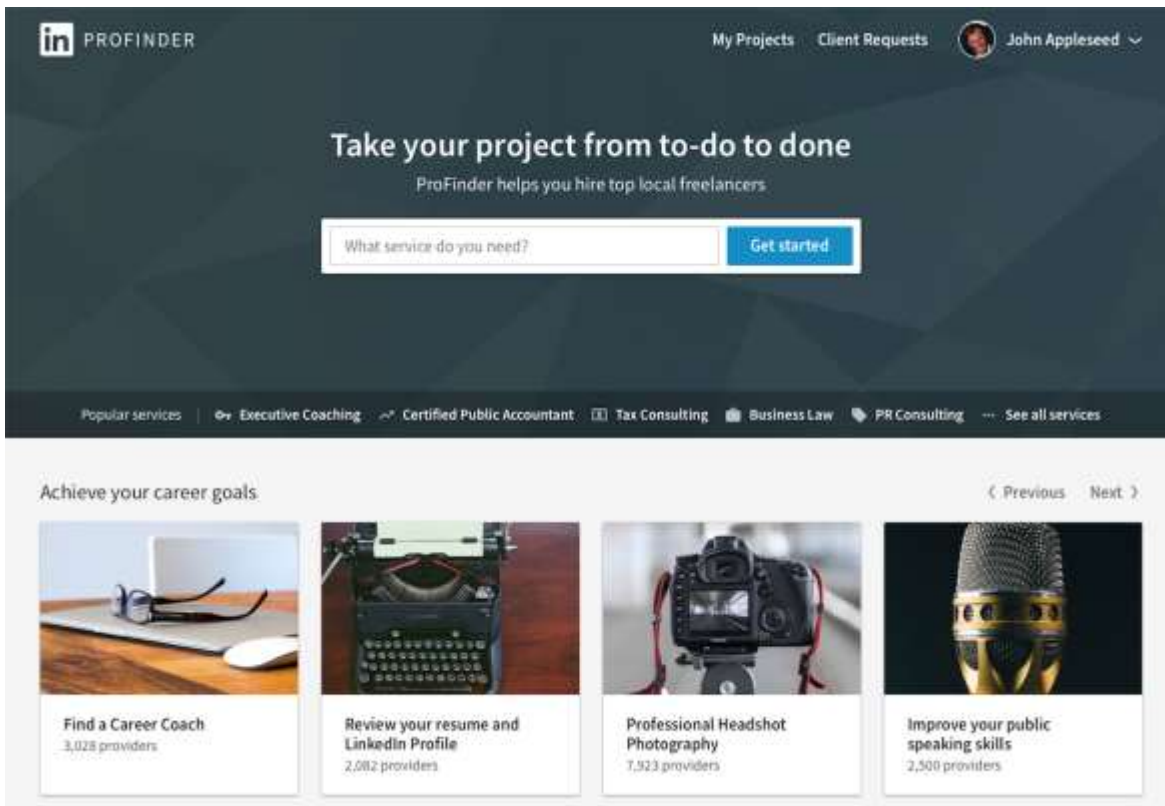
in PROFINDER

My Projects Client Requests John Appleseed

Take your project from to-do to done

ProFinder helps you hire top local freelancers

What service do you need? Get started

Popular services | Executive Coaching Certified Public Accountant Tax Consulting Business Law PR Consulting ··· See all services

Achieve your career goals

‹ Previous Next ›

Find a Career Coach
3,028 providers

Review your resume and LinkedIn Profile
2,082 providers

Professional Headshot Photography
7,923 providers

Improve your public speaking skills
2,500 providers